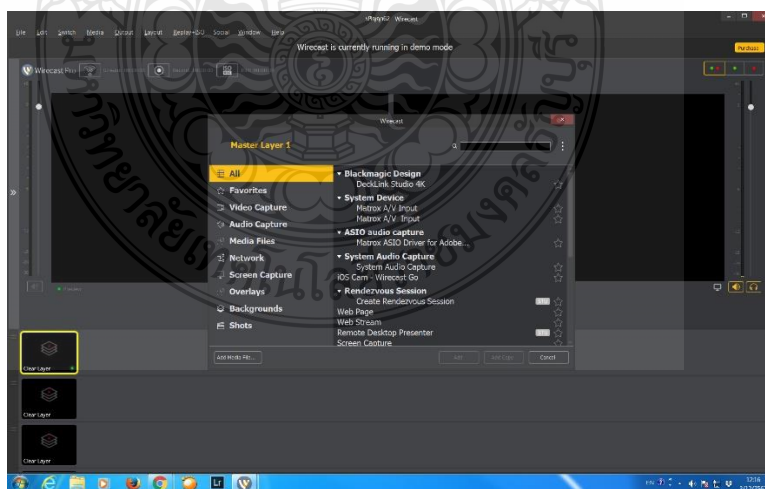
Wirecast

File Edit Switch Media Output Layout Replay+ISO Social Window Help

Wirecast is currently running in demo mode

Purchase

Wirecast Pro

Wirecast

Master Layer 1

All
Favorites
Video Capture
Audio Capture
Media Files
Network
Screen Capture
Overlays
Backgrounds
Shots

Blackmagic Design
DeckLink Studio 4K
System Device
Matrox A/V Input
Matrox A/V Input
ASIO audio capture
Matrox ASIO Driver for Adobe...
System Audio Capture
System Audio Capture
iOS Cam - Wirecast Go
Rendezvous Session
Create Rendezvous Session
Web Page
Web Stream
Remote Desktop Presenter
Screen Capture

Add Media File...

Add

Cancel

Clear Layer

Clear Layer

Clear Layer

Lr

12:16